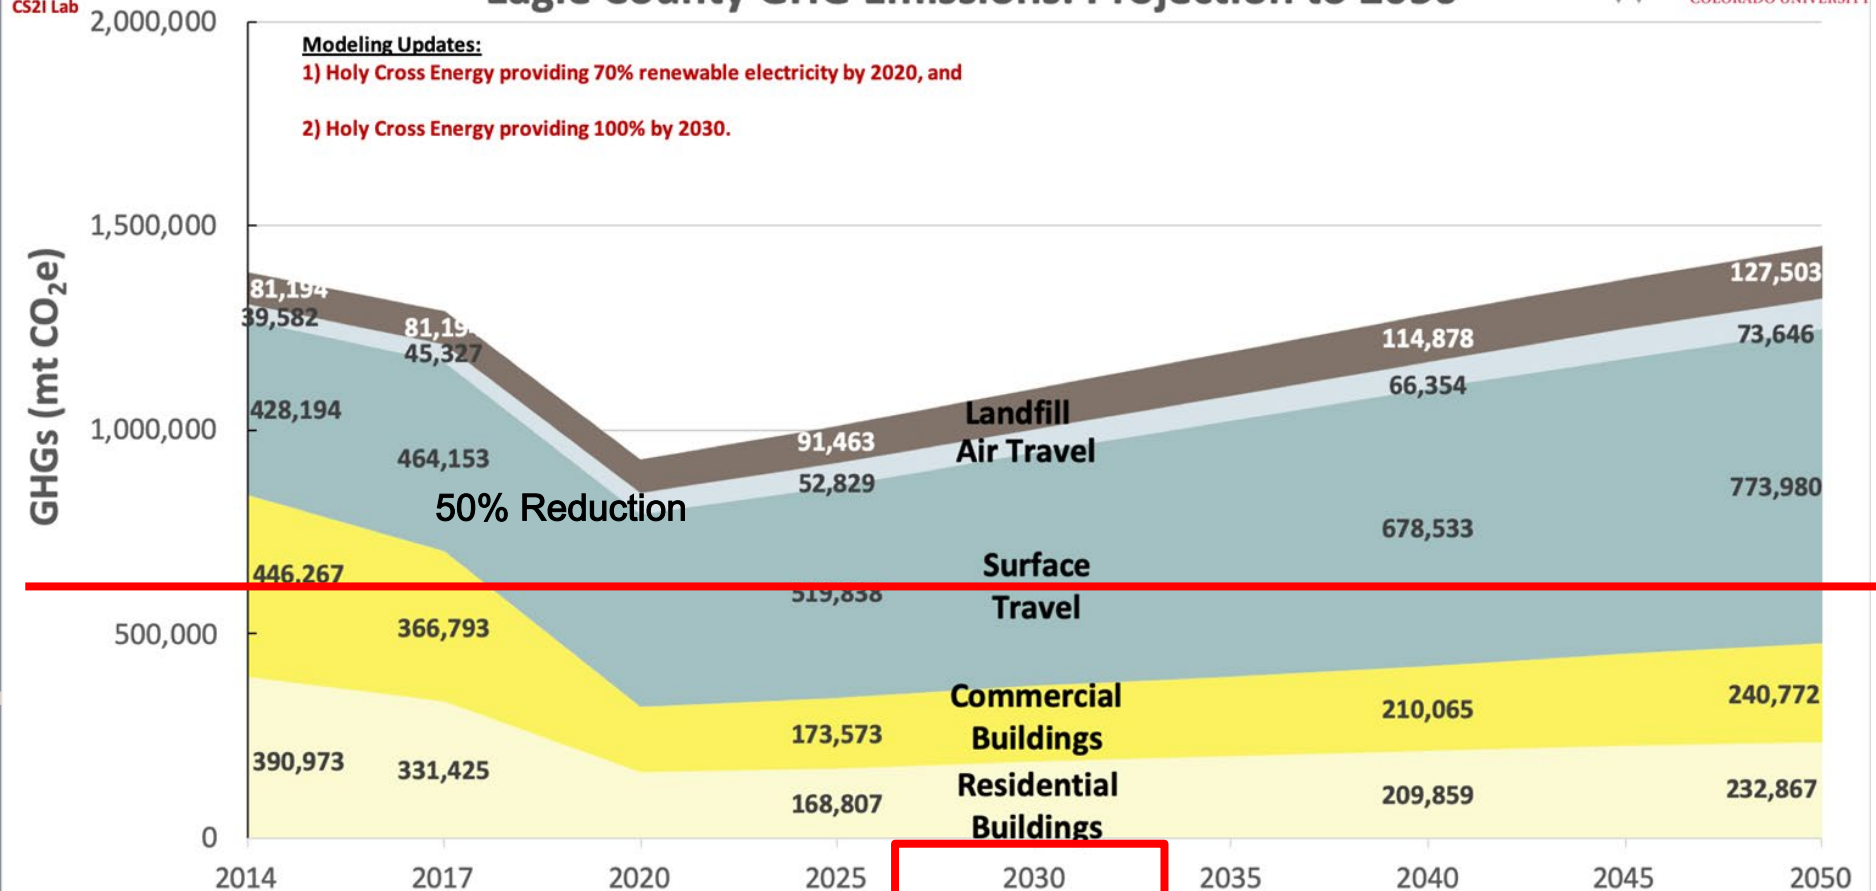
CS2I Lab

Eagle County GHG Emissions: Projection to 2050

COLORADO UNIVERSITY

Modeling Updates:
1) Holy Cross Energy providing 70% renewable electricity by 2020, and

2) Holy Cross Energy providing 100% by 2030.

GHGs (mt $CO_2$e)

2,000,000
1,500,000
1,000,000
500,000
0

81,194
39,582
428,194
446,267
390,973

81,19
45,327
464,153
366,793
331,425

50% Reduction

91,463
52,829
519,838
173,573
168,807

Landfill
Air Travel
Surface Travel
Commercial Buildings
Residential Buildings

114,878
66,354
678,533
210,065
209,859

127,503
73,646
773,980
240,772
232,867

2014 2017 2020 2025 2030 2035 2040 2045 2050